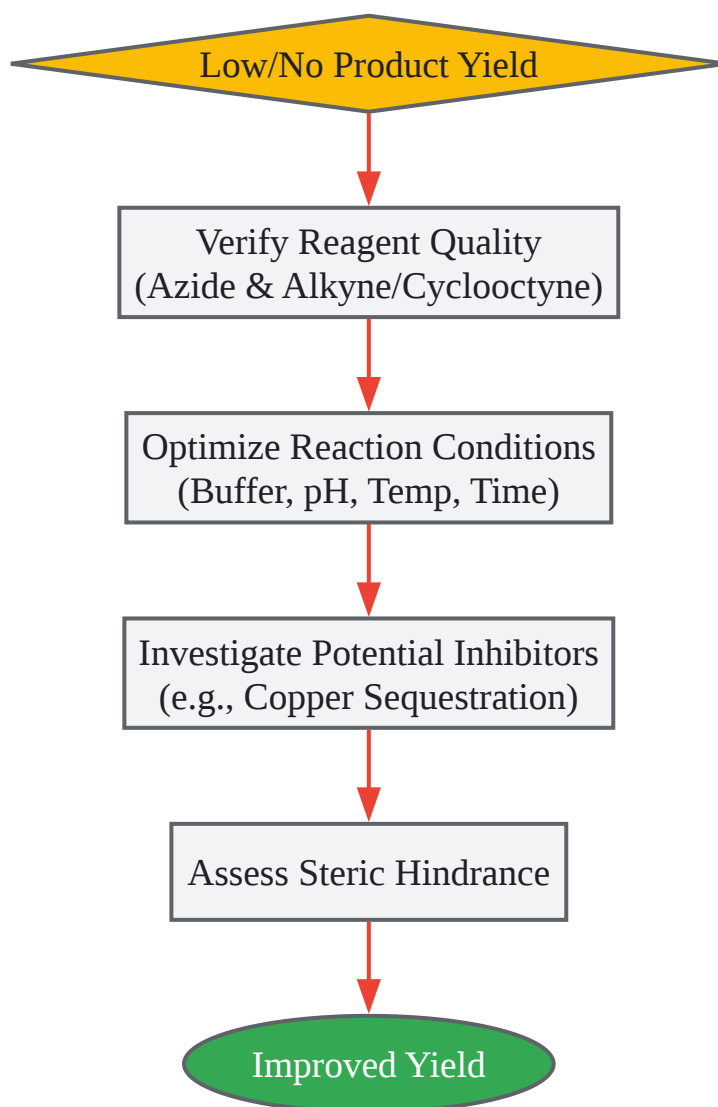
Low/No Product Yield

Verify Reagent Quality
(Azide & Alkyne/Cyclooctyne)

Optimize Reaction Conditions
(Buffer, pH, Temp, Time)

Investigate Potential Inhibitors
(e.g., Copper Sequestration)

Assess Steric Hindrance

Improved Yield